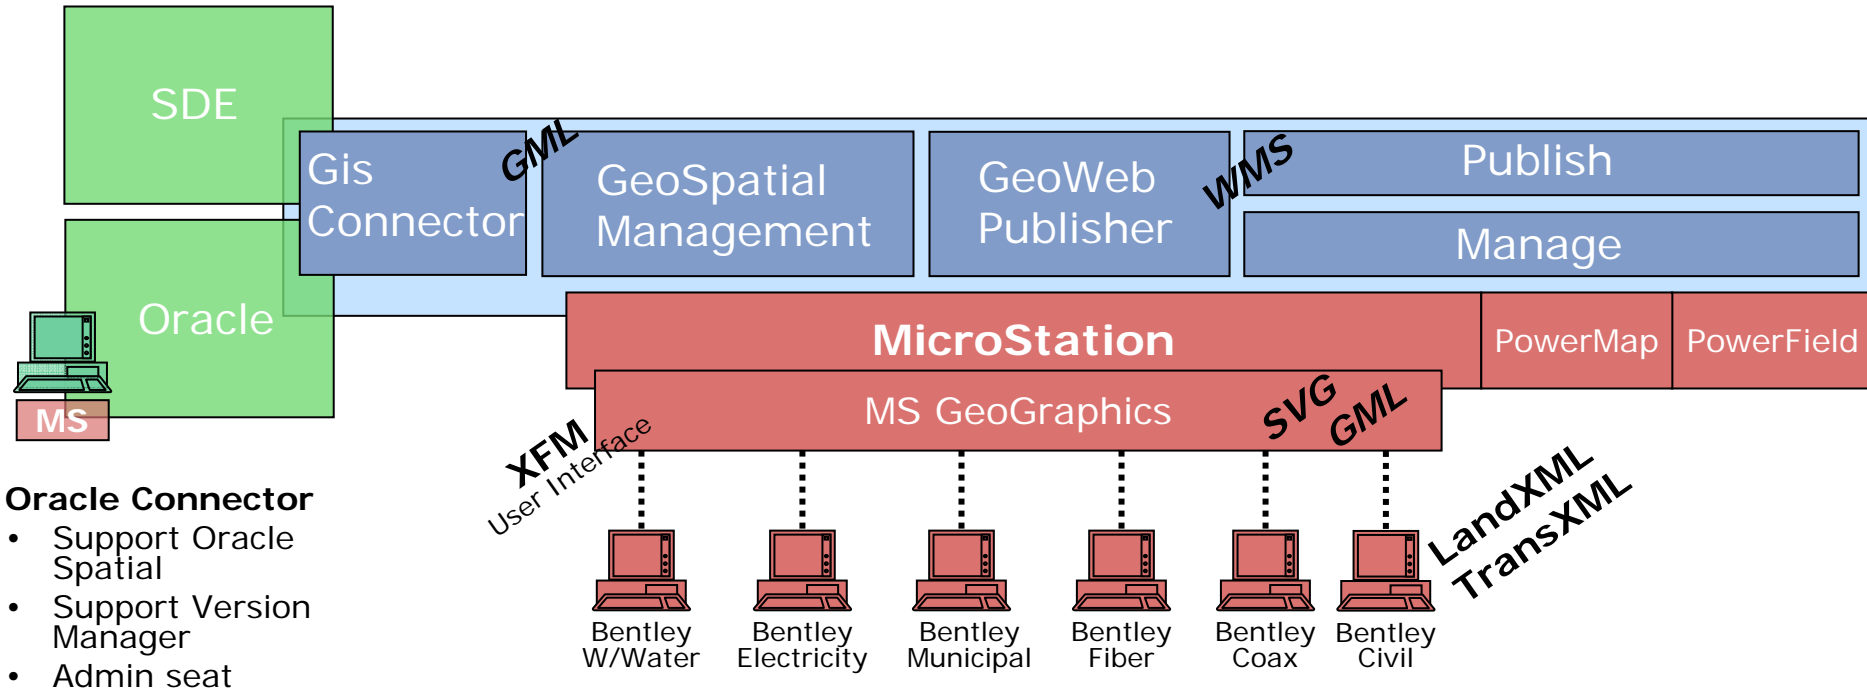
SDE

Oracle

MS

Gis Connector

GML

GeoSpatial Management

GeoWeb Publisher

WMS

Publish

Manage

MicroStation

PowerMap

PowerField

MS GeoGraphics

SVG

GML

XFM

User Interface

LandXML

TransXML

Bentley W/Water

Bentley Electricity

Bentley Municipal

Bentley Fiber

Bentley Coax

Bentley Civil

Oracle Connector

• Support Oracle Spatial
• Support Version Manager
• Admin seat